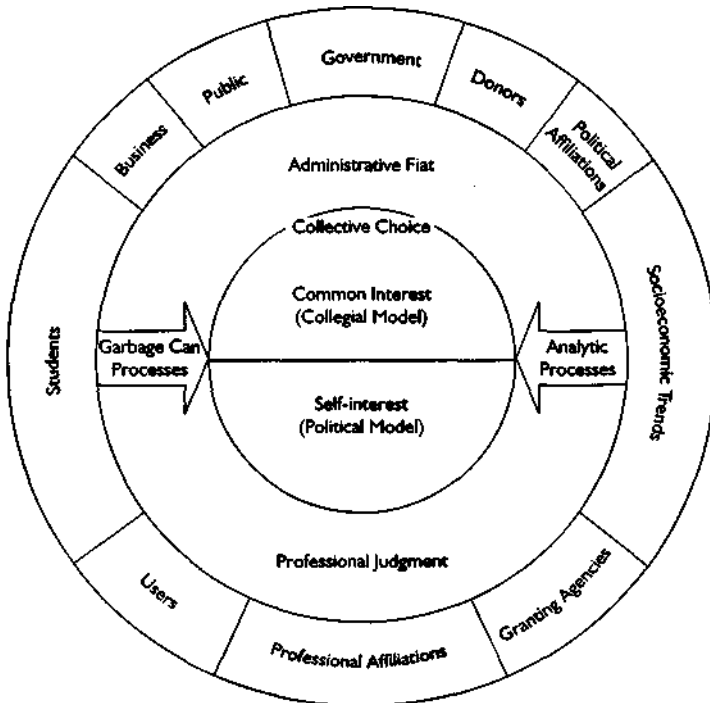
Business
Public
Government
Donors
Political Affiliations
Administrative Fiat
Collective Choice
Common Interest (Collegial Model)
Students
Garbage Can Processes
Analytic Processes
Socioeconomic Trends
Self-interest (Political Model)
Professional Judgment
Users
Professional Affiliations
Granting Agencies